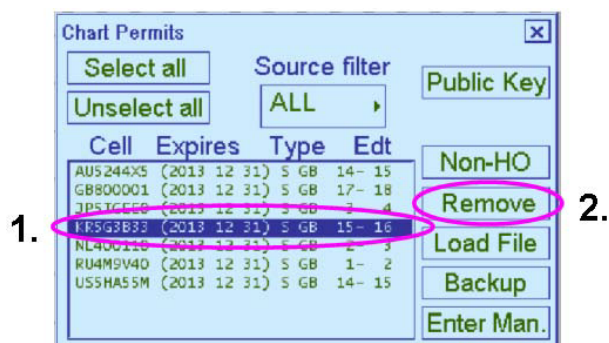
Chart Permits
Select all
Source filter
Public Key
Unselect all
ALL
Cell Expires Type Edt
AU5244X5 (2013 12 31) S GB 14- 15
GB800001 (2013 12 31) S GB 17- 18
JP5TCEEB (2013 12 31) S GB 3- 4
KR5G3B33 (2013 12 31) S GB 15- 16
NL400118 (2013 12 31) S GB 2- 3
RU4M9V40 (2013 12 31) S GB 1- 2
US5HA55M (2013 12 31) S GB 14- 15
Non-HO
Remove
Load File
Backup
Enter Man.
1.
2.